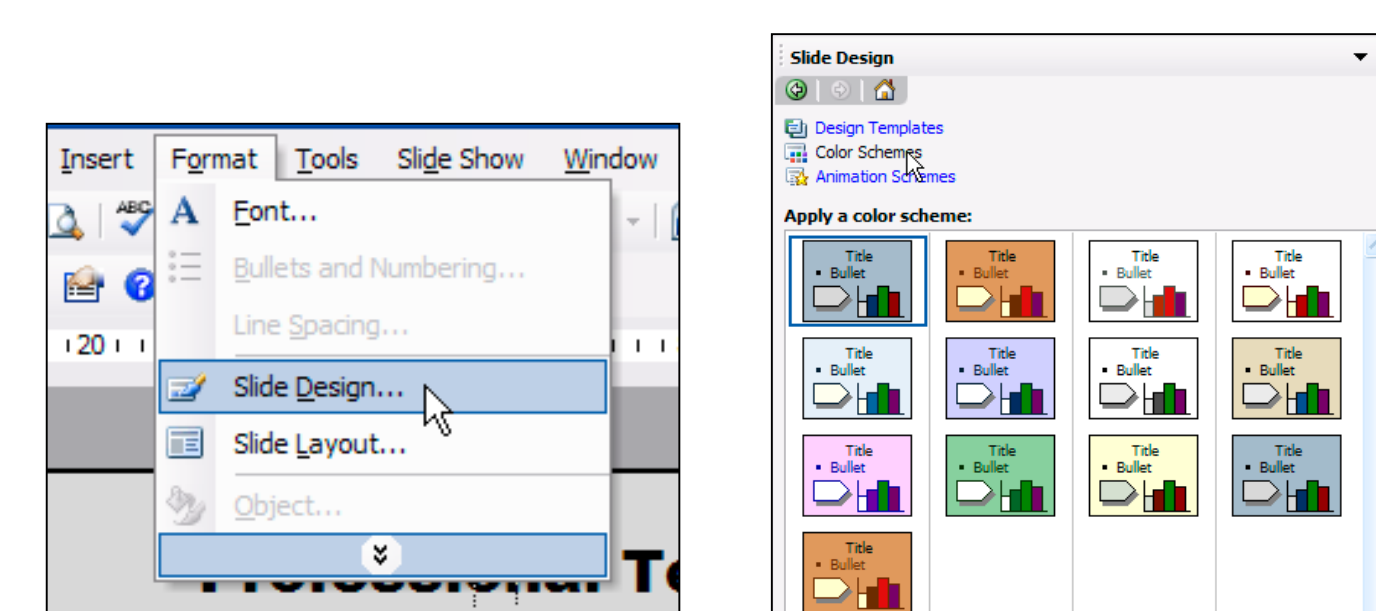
Insert Format Tools Slide Show Window

Font...

Bullets and Numbering...

Line Spacing...

Slide Design...

Slide Layout...

Object...

20

Slide Design

Design Templates

Color Schemes

Animation Schemes

Apply a color scheme:

| Title • Bullet | Title • Bullet | Title • Bullet | Title • Bullet |
|---|---|---|---|
| Title • Bullet | Title • Bullet | Title • Bullet | Title • Bullet |
| Title • Bullet | Title • Bullet | Title • Bullet | Title • Bullet |
| Title • Bullet | | | |